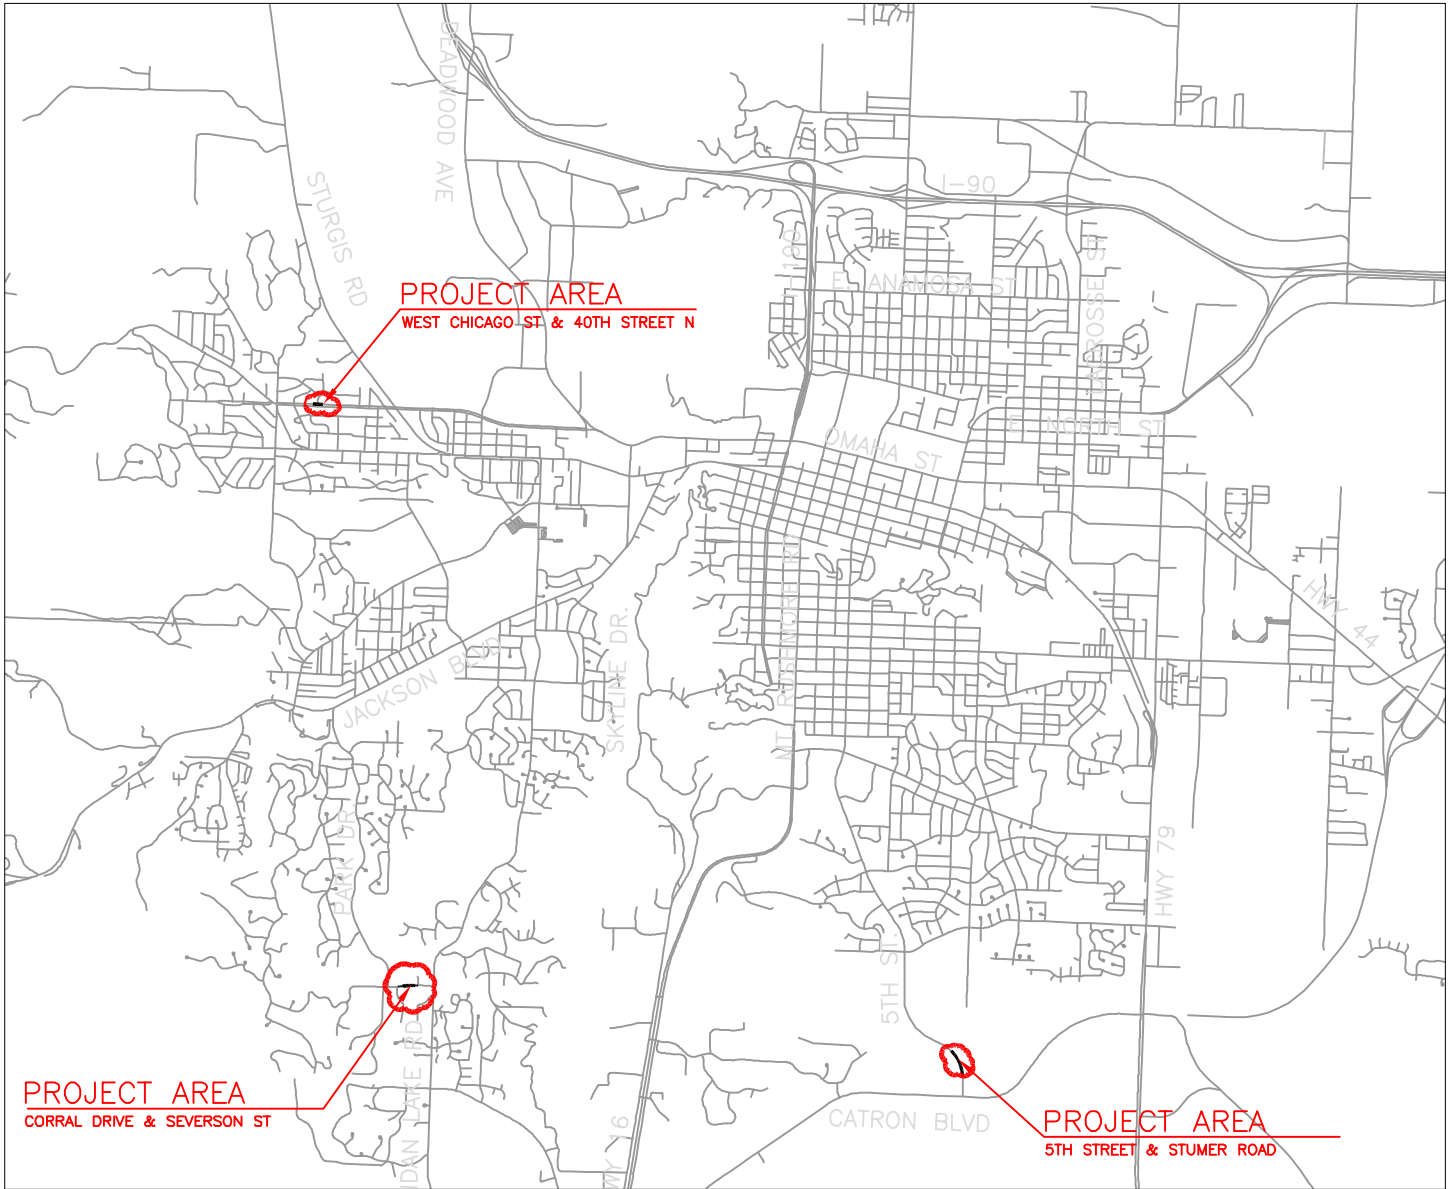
DEADWOOD AVE

STURGIS RD

I-90

I-190

E. ANAMOSA ST

LACROSSE ST

PROJECT AREA
WEST CHICAGO ST & 40TH STREET N

E. NORTH ST

OMAHA ST

JACKSON BLVD

SKYLINE DR.

MT. RUSHMORE RD

HWY 44

PARK DR

HWY 79

5TH ST

PROJECT AREA
CORRAL DRIVE & SEVERSON ST

SHERIDAN LAKE RD

HWY 16

CATRON BLVD

PROJECT AREA
5TH STREET & STUMER ROAD